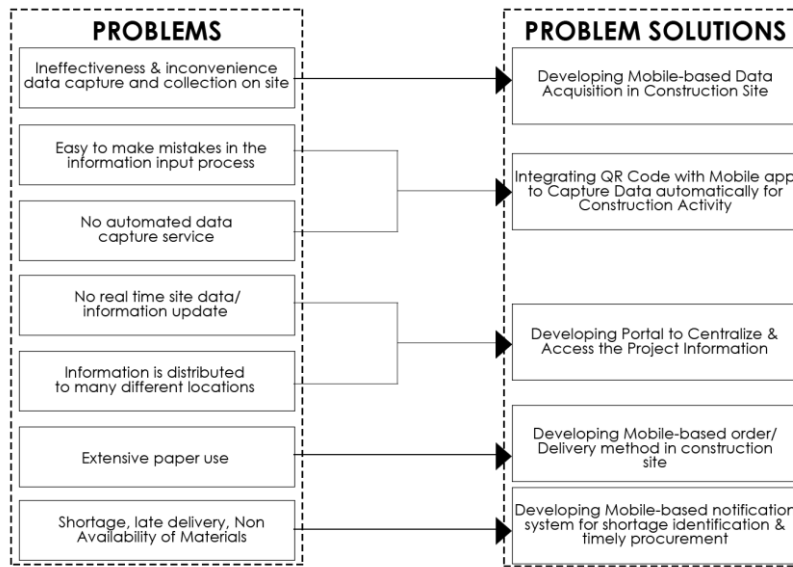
PROBLEMS

Ineffectiveness & inconvenience data capture and collection on site

Easy to make mistakes in the information input process

No automated data capture service

No real time site data/ information update

Information is distributed to many different locations

Extensive paper use

Shortage, late delivery, Non Availability of Materials

PROBLEM SOLUTIONS

Developing Mobile-based Data Acquisition in Construction Site

Integrating QR Code with Mobile app to Capture Data automatically for Construction Activity

Developing Portal to Centralize & Access the Project Information

Developing Mobile-based order/ Delivery method in construction site

Developing Mobile-based notification system for shortage identification & timely procurement